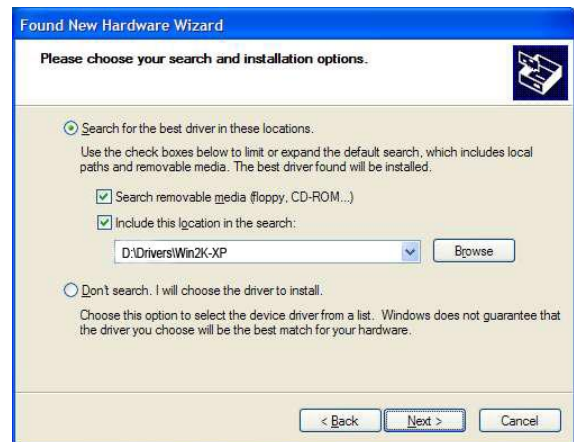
Found New Hardware Wizard

Please choose your search and installation options.

Search for the best driver in these locations.

Use the check boxes below to limit or expand the default search, which includes local paths and removable media. The best driver found will be installed.

Search removable media (floppy, CD-ROM...)

Include this location in the search:

D:\Drivers\Win2K-XP

Browse

Don't search. I will choose the driver to install.

Choose this option to select the device driver from a list. Windows does not guarantee that the driver you choose will be the best match for your hardware.

< Back

Next >

Cancel